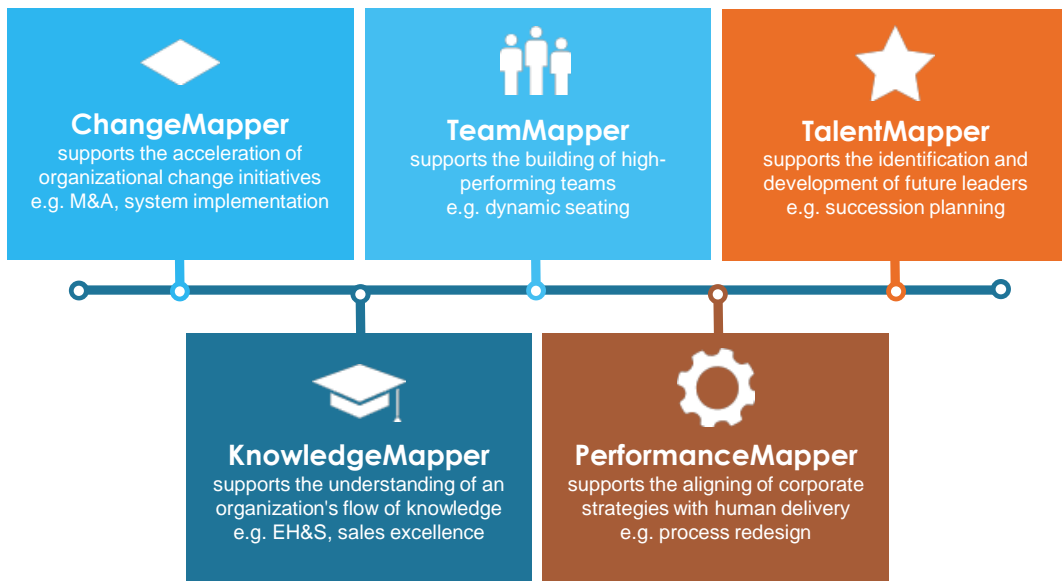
ChangeMapper
supports the acceleration of organizational change initiatives e.g. M&A, system implementation

TeamMapper
supports the building of high-performing teams e.g. dynamic seating

TalentMapper
supports the identification and development of future leaders e.g. succession planning

KnowledgeMapper
supports the understanding of an organization's flow of knowledge e.g. EH&S, sales excellence

PerformanceMapper
supports the aligning of corporate strategies with human delivery e.g. process redesign